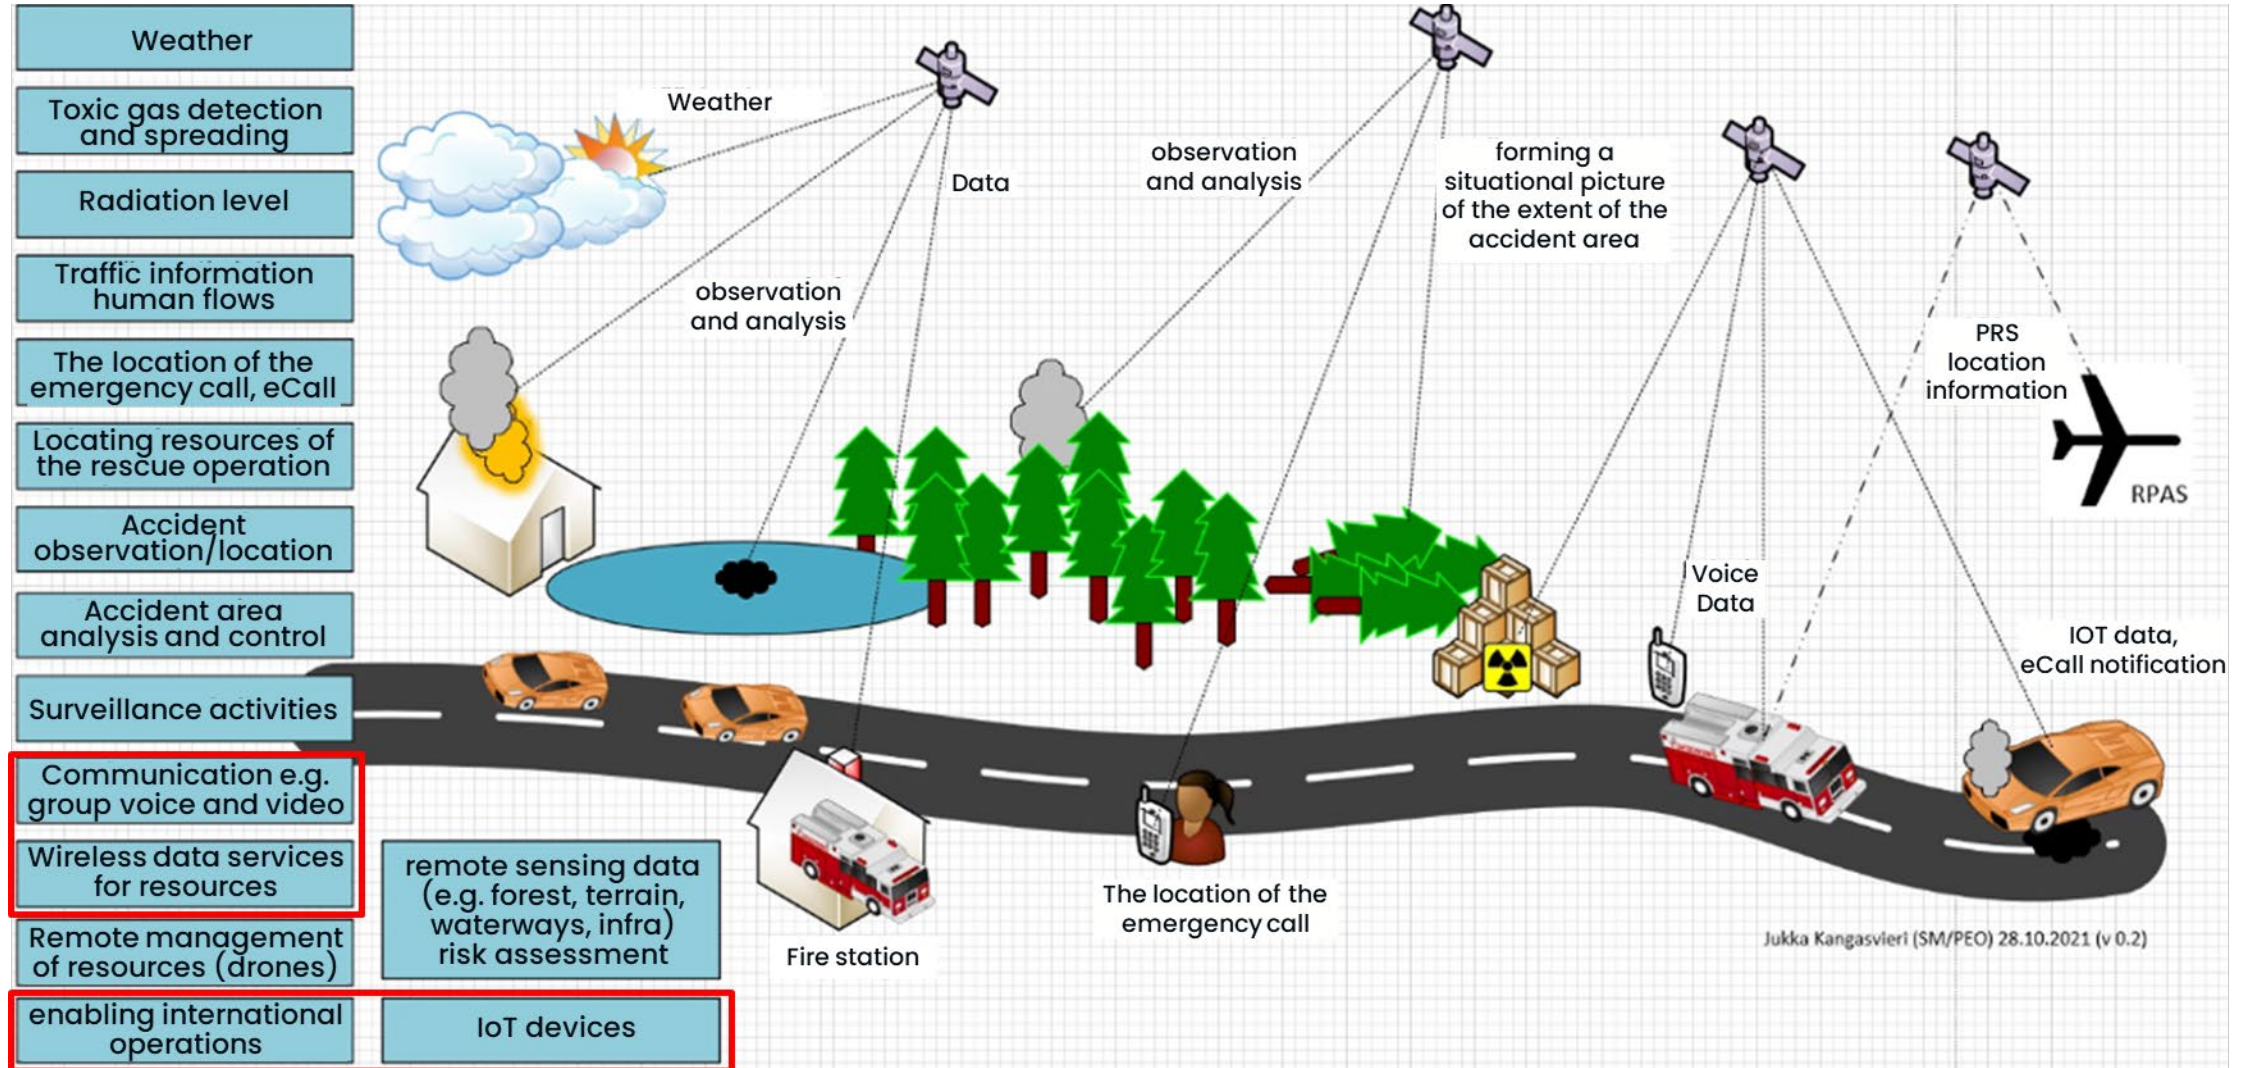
Weather

Toxic gas detection and spreading

Radiation level

Traffic information human flows

The location of the emergency call, eCall

Locating resources of the rescue operation

Accident observation/location

Accident area analysis and control

Surveillance activities

Communication e.g. group voice and video

Wireless data services for resources

Remote management of resources (drones)

enabling international operations

remote sensing data (e.g. forest, terrain, waterways, infra) risk assessment

IoT devices

Weather

Data

observation and analysis

observation and analysis

forming a situational picture of the extent of the accident area

PRS location information

RPAS

Voice Data

IOT data, eCall notification

Fire station

The location of the emergency call

Jukka Kangasvieri (SM/PEO) 28.10.2021 (v 0.2)